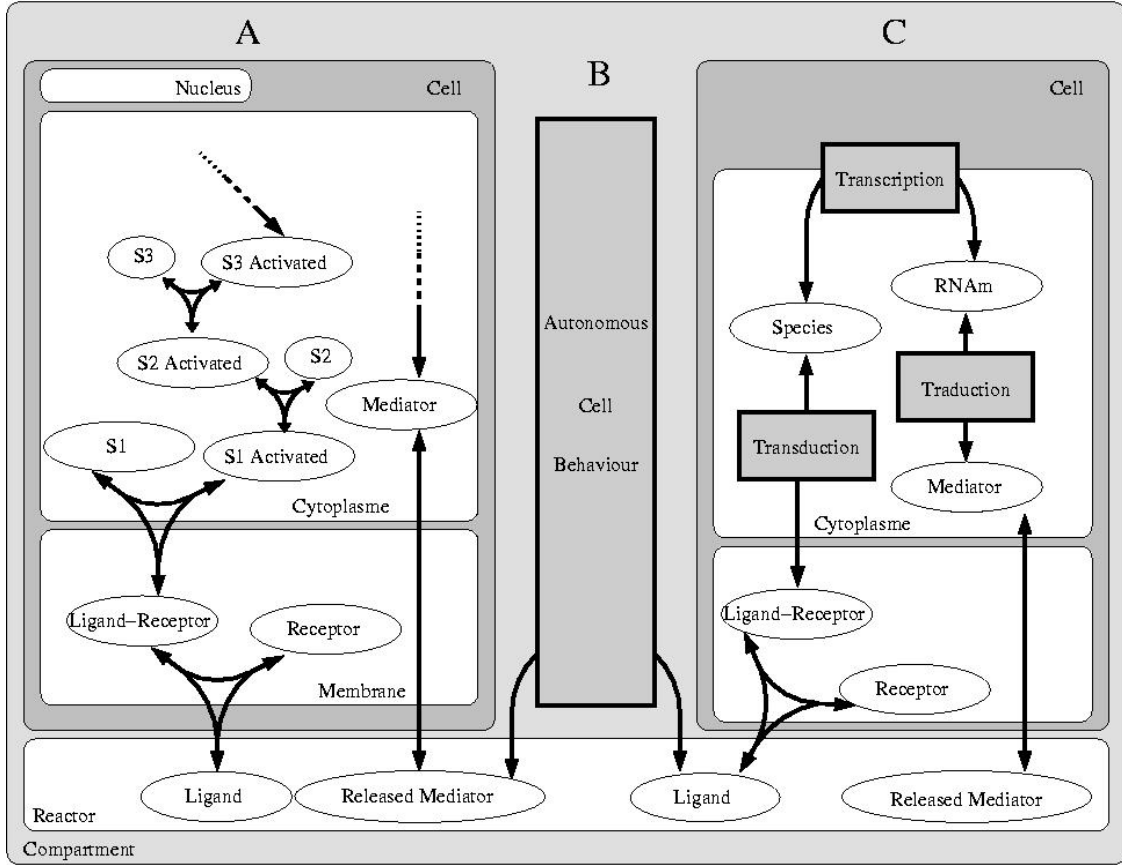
A

B

C

Nucleus

Cell

S3

S3 Activated

S2 Activated

S2

Mediator

S1

S1 Activated

Cytoplasme

Ligand–Receptor

Receptor

Membrane

Autonomous

Cell

Behaviour

Cell

Transcription

RNAm

Species

Traduction

Transduction

Mediator

Cytoplasme

Ligand–Receptor

Receptor

Ligand

Released Mediator

Ligand

Released Mediator

Reactor

Compartment